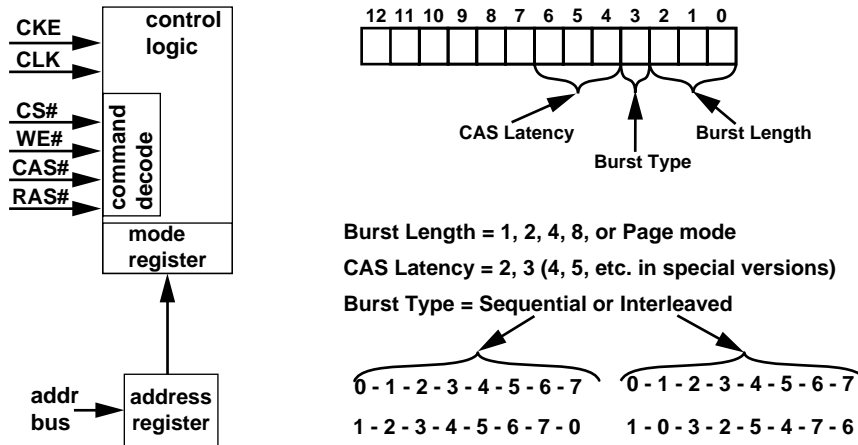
CKE
CLK
control logic
CS#
WE#
CAS#
RAS#
command decode
mode register
addr bus
address register

12 11 10 9 8 7 6 5 4 3 2 1 0

CAS Latency
Burst Type
Burst Length

Burst Length = 1, 2, 4, 8, or Page mode
CAS Latency = 2, 3 (4, 5, etc. in special versions)
Burst Type = Sequential or Interleaved

0 - 1 - 2 - 3 - 4 - 5 - 6 - 7
1 - 2 - 3 - 4 - 5 - 6 - 7 - 0

0 - 1 - 2 - 3 - 4 - 5 - 6 - 7
1 - 0 - 3 - 2 - 5 - 4 - 7 - 6